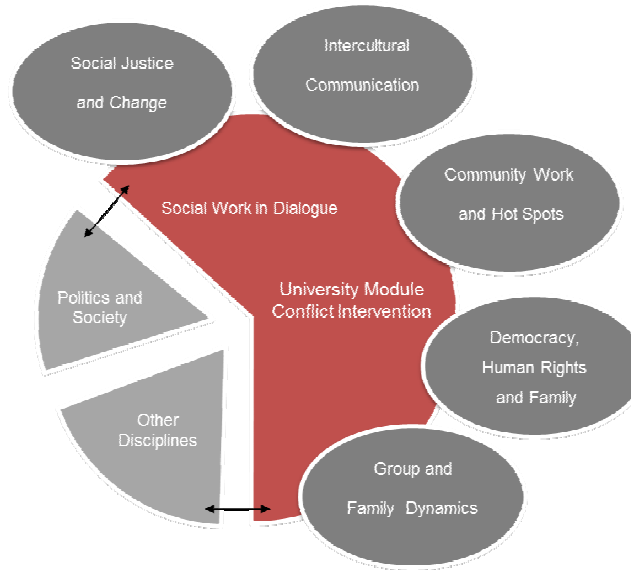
Social Justice and Change

Intercultural Communication

Social Work in Dialogue

Community Work and Hot Spots

Politics and Society

University Module Conflict Intervention

Democracy, Human Rights and Family

Other Disciplines

Group and Family Dynamics